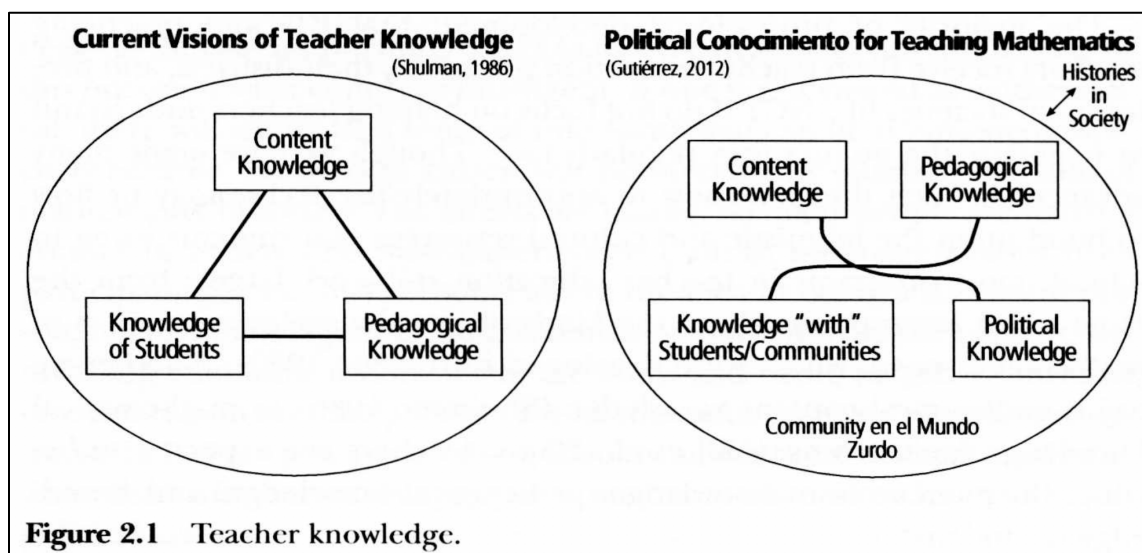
Current Visions of Teacher Knowledge
(Shulman, 1986)

Content Knowledge

Knowledge of Students

Pedagogical Knowledge

Political Conocimiento for Teaching Mathematics
(Gutiérrez, 2012)

Histories in Society

Content Knowledge

Pedagogical Knowledge

Knowledge "with" Students/Communities

Political Knowledge

Community en el Mundo Zurdo

Figure 2.1 Teacher knowledge.